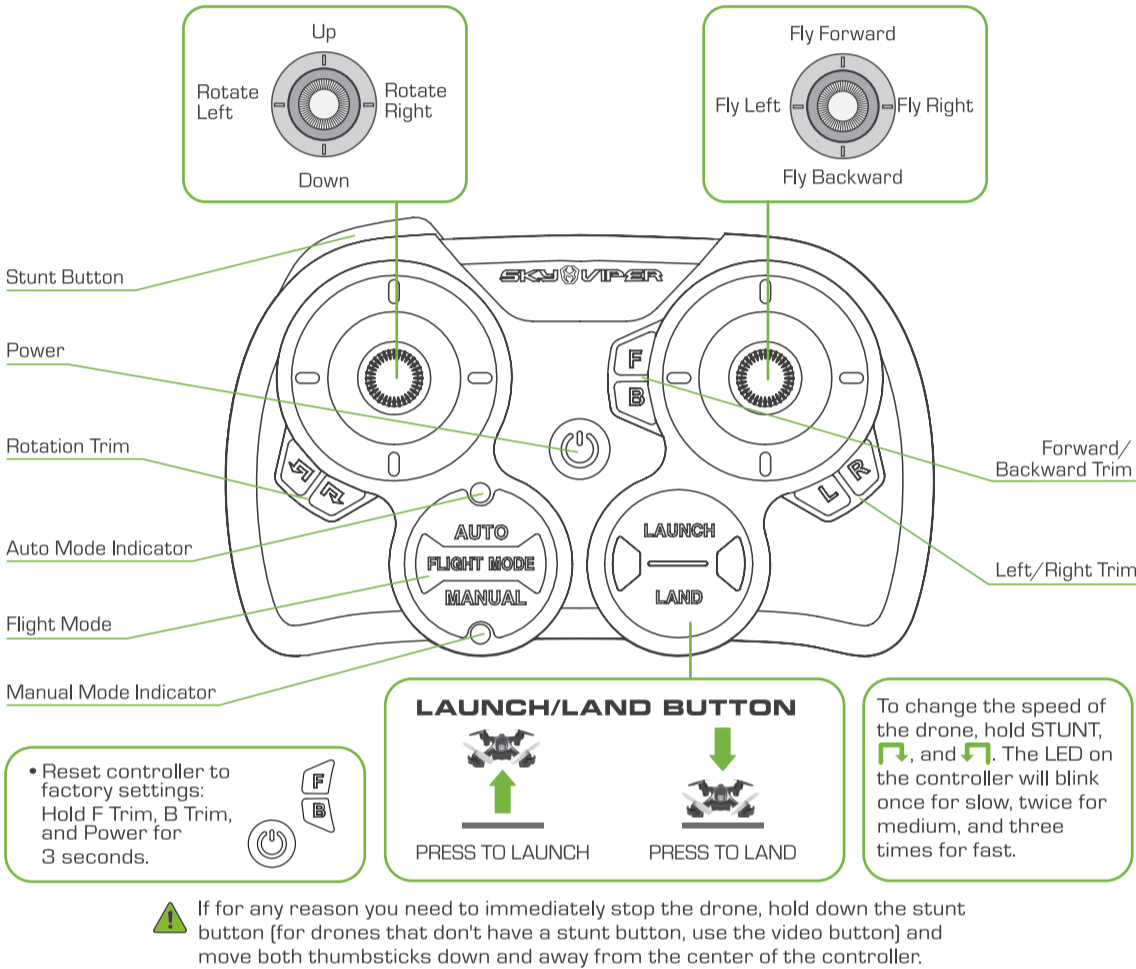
Up
Rotate Left
Rotate Right
Down

Fly Forward
Fly Left
Fly Right
Fly Backward

Stunt Button
Power
Rotation Trim
Auto Mode Indicator
Flight Mode
Manual Mode Indicator

SKY VIPER
F
B
AUTO
FLIGHT MODE
MANUAL
LAUNCH
LAND
L
R

Forward/ Backward Trim
Left/Right Trim

• Reset controller to factory settings: Hold F Trim, B Trim, and Power for 3 seconds.
F
B

LAUNCH/LAND BUTTON
PRESS TO LAUNCH
PRESS TO LAND

To change the speed of the drone, hold STUNT, , and . The LED on the controller will blink once for slow, twice for medium, and three times for fast.

If for any reason you need to immediately stop the drone, hold down the stunt button (for drones that don't have a stunt button, use the video button) and move both thumbsticks down and away from the center of the controller.